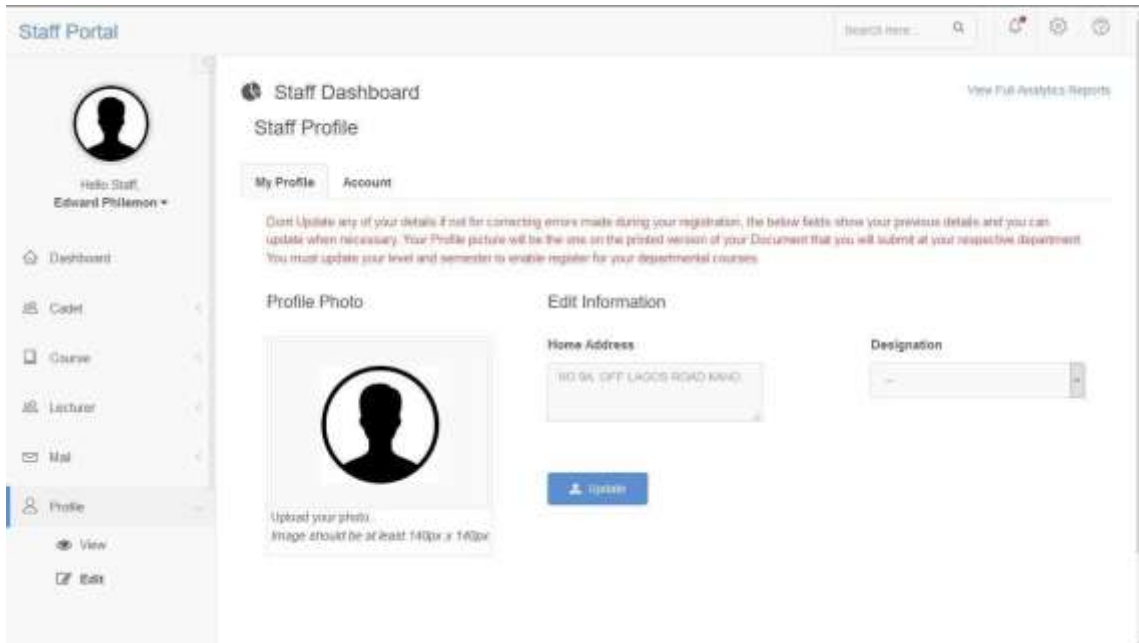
Staff Portal

Search here...

Hello Staff,
Edward Philemon ▾

Dashboard

Cadet

Course

Lecturer

Mail

Profile

View

Edit

Staff Dashboard

View Full Analytics Reports

Staff Profile

My Profile

Account

Dont Update any of your details if not for correcting errors made during your registration, the below fields show your previous details and you can update when necessary. Your Profile picture will be the one on the printed version of your Document that you will submit at your respective department. You must update your level and semester to enable register for your departmental courses

Profile Photo

Upload your photo.
Image should be at least 140px x 140px

Edit Information

Home Address

NO 9A, OFF LAGOS ROAD MAND

Designation

--

Update